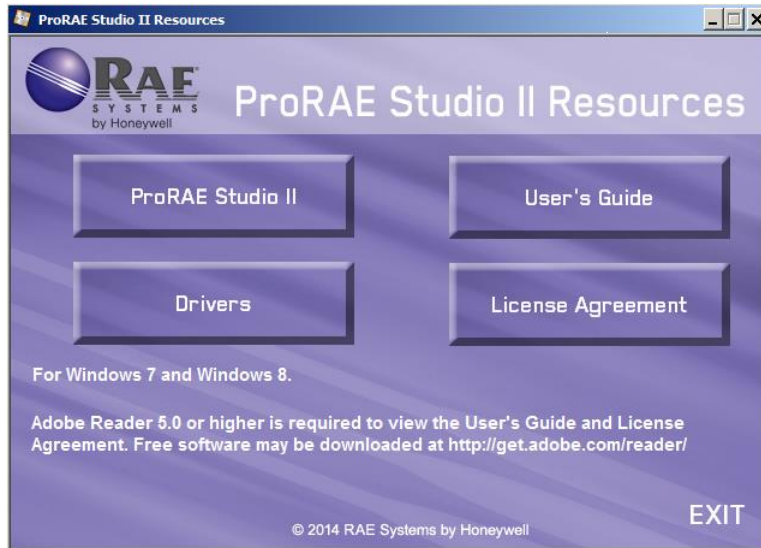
ProRAE Studio II Resources

RAE
SYSTEMS
by Honeywell

ProRAE Studio II Resources

ProRAE Studio II

User's Guide

Drivers

License Agreement

For Windows 7 and Windows 8.

Adobe Reader 5.0 or higher is required to view the User's Guide and License Agreement. Free software may be downloaded at http://get.adobe.com/reader/

EXIT

© 2014 RAE Systems by Honeywell